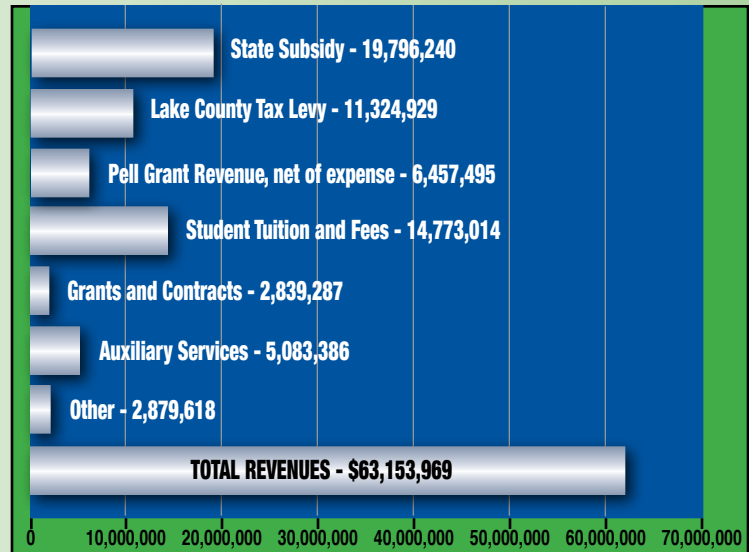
State Subsidy - 19,796,240

Lake County Tax Levy - 11,324,929

Pell Grant Revenue, net of expense - 6,457,495

Student Tuition and Fees - 14,773,014

Grants and Contracts - 2,839,287

Auxiliary Services - 5,083,386

Other - 2,879,618

TOTAL REVENUES - $63,153,969

0 10,000,000 20,000,000 30,000,000 40,000,000 50,000,000 60,000,000 70,000,000